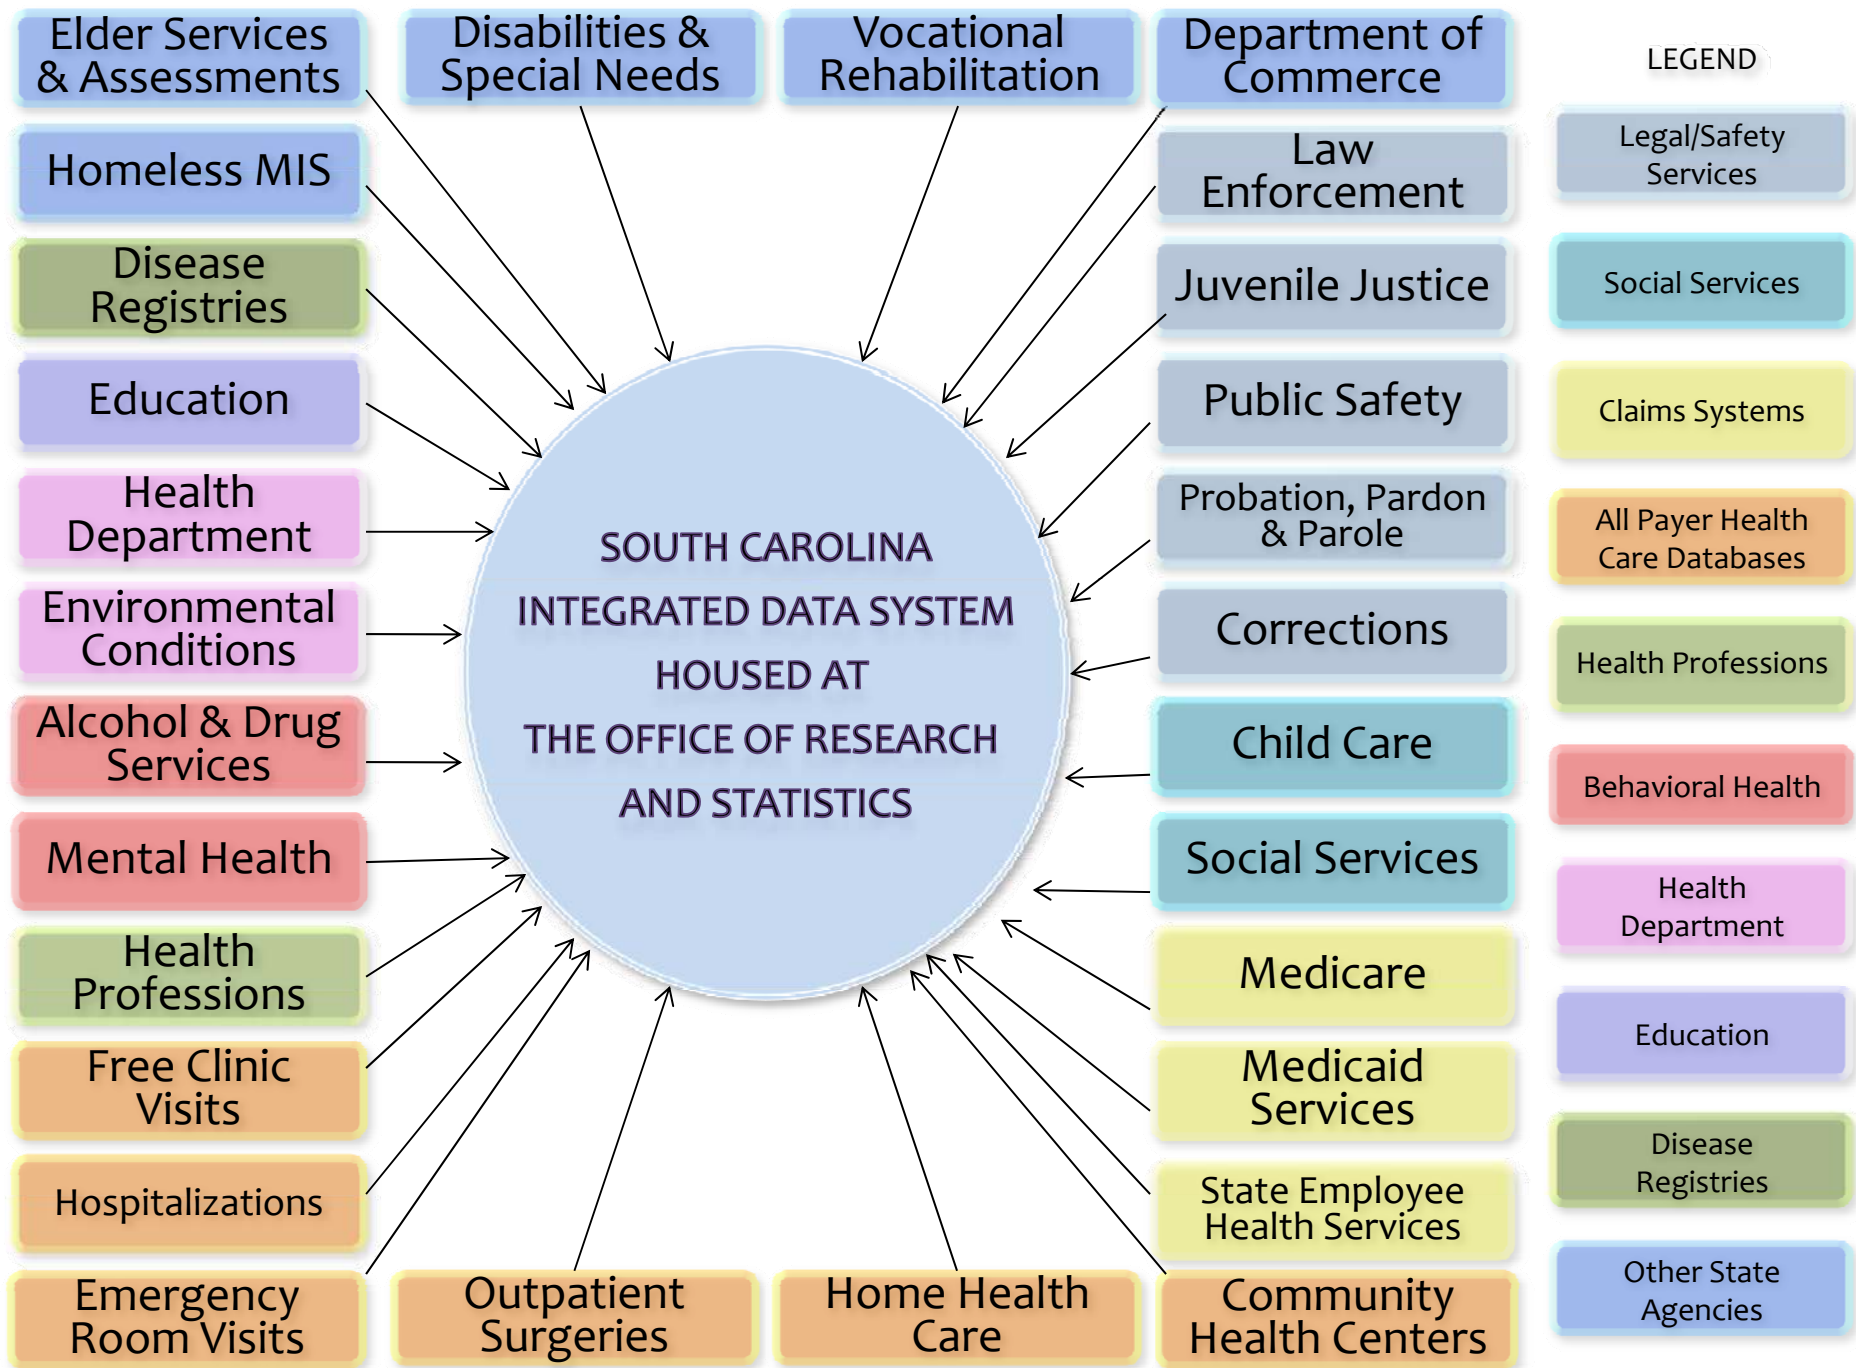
Elder Services & Assessments

Disabilities & Special Needs

Vocational Rehabilitation

Department of Commerce

LEGEND

Homeless MIS

Law Enforcement

Legal/Safety Services

Disease Registries

Juvenile Justice

Social Services

Education

Public Safety

Claims Systems

Health Department

Probation, Pardon & Parole

All Payer Health Care Databases

Environmental Conditions

Corrections

Health Professions

Alcohol & Drug Services

Child Care

Behavioral Health

SOUTH CAROLINA
INTEGRATED DATA SYSTEM
HOUSED AT
THE OFFICE OF RESEARCH
AND STATISTICS

Mental Health

Social Services

Health Department

Health Professions

Medicare

Education

Free Clinic Visits

Medicaid Services

Disease Registries

Hospitalizations

State Employee Health Services

Other State Agencies

Emergency Room Visits

Outpatient Surgeries

Home Health Care

Community Health Centers